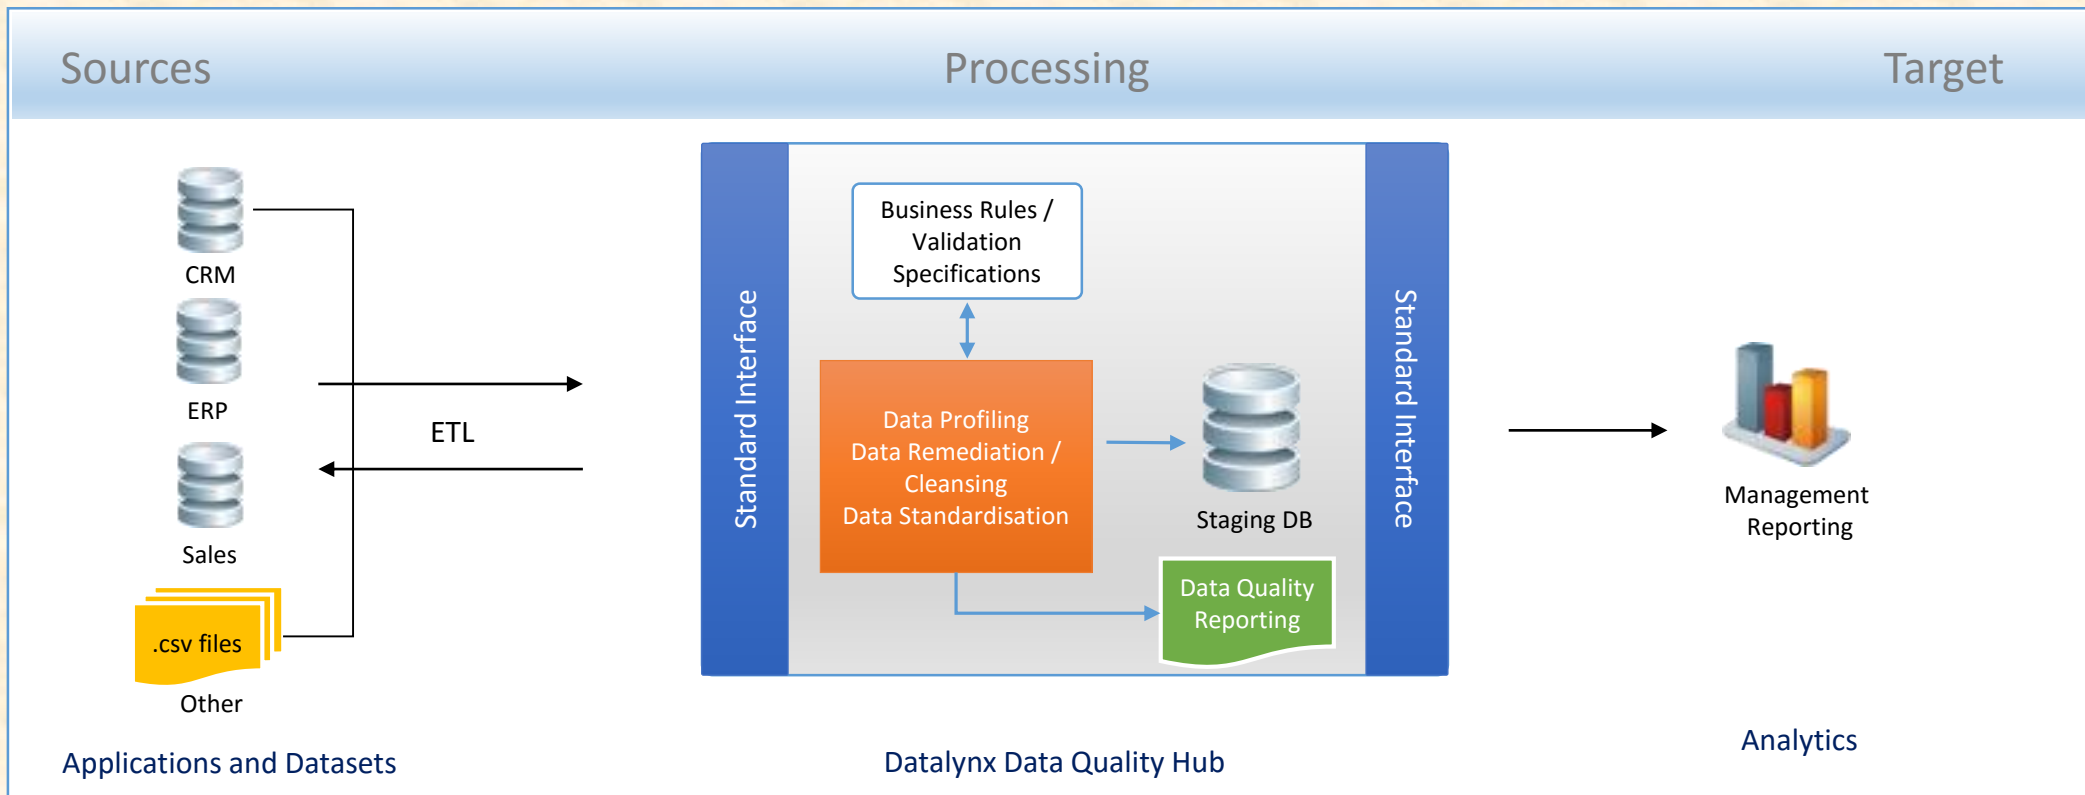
Sources

Processing

Target

CRM

ERP

Sales

.csv files

Other

ETL

Standard Interface

Business Rules / Validation Specifications

Data Profiling
Data Remediation / Cleansing
Data Standardisation

Staging DB

Data Quality Reporting

Standard Interface

Management Reporting

Applications and Datasets

Datalynx Data Quality Hub

Analytics